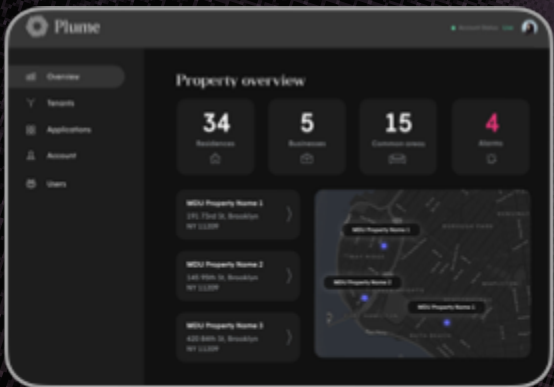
Plume

Account Status: On

Overview

Tenants

Applications

Account

Users

Property overview

34
Residences

5
Businesses

15
Common areas

4
Alerts

MDU Property Name 1
191 73rd St, Brooklyn
NY 11209

MDU Property Name 2
140 95th St, Brooklyn
NY 11209

MDU Property Name 3
420 84th St, Brooklyn
NY 11209

MDU Property Name 1

MDU Property Name 2

MDU Property Name 3